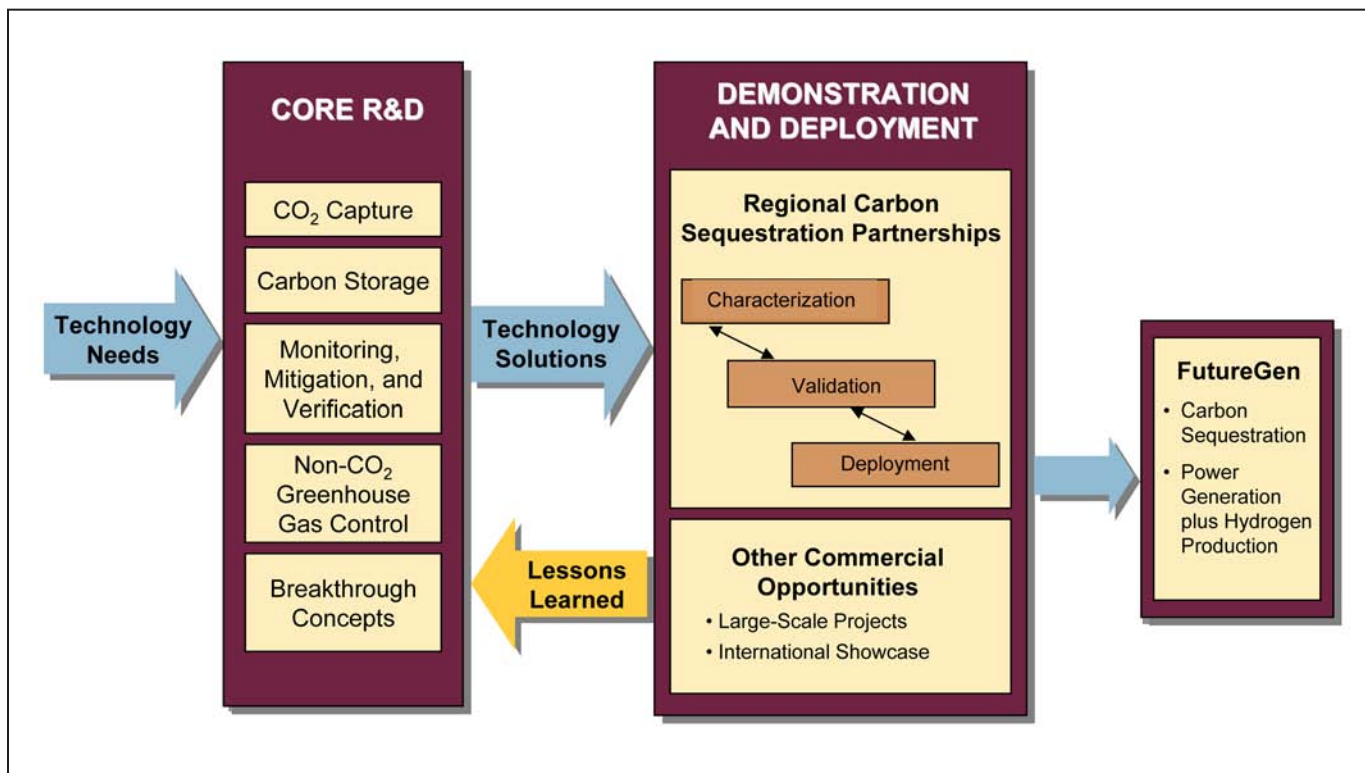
Technology Needs

CORE R&D

$CO_2$ Capture

Carbon Storage

Monitoring, Mitigation, and Verification

Non-$CO_2$ Greenhouse Gas Control

Breakthrough Concepts

Technology Solutions

Lessons Learned

DEMONSTRATION AND DEPLOYMENT

Regional Carbon Sequestration Partnerships

Characterization

Validation

Deployment

Other Commercial Opportunities

• Large-Scale Projects

• International Showcase

FutureGen

• Carbon Sequestration

• Power Generation plus Hydrogen Production